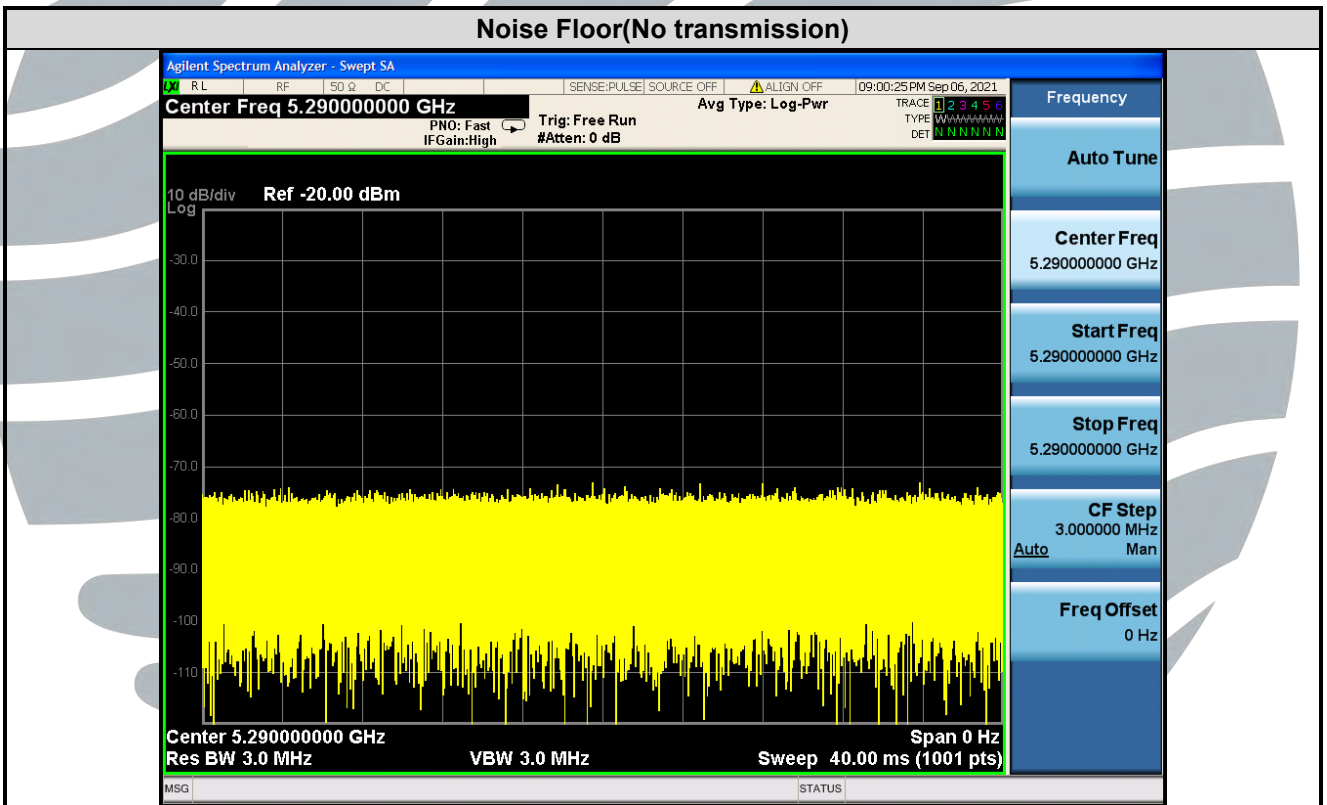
Noise Floor(No transmission)

Agilent Spectrum Analyzer - Swept SA

RL RF 50 Ω DC SENSE:PULSE SOURCE OFF ALIGN OFF 09:00:25 PM Sep 06, 2021

Center Freq 5.290000000 GHz

PNO: Fast
IFGain:High

Trig: Free Run
#Atten: 0 dB

Avg Type: Log-Pwr

TRACE 1 2 3 4 5 6
TYPE WWWWWW
DET N N N N N N

Frequency

Auto Tune

Center Freq
5.290000000 GHz

Start Freq
5.290000000 GHz

Stop Freq
5.290000000 GHz

CF Step
3.000000 MHz
Auto Man

Freq Offset
0 Hz

10 dB/div Ref -20.00 dBm
Log

-30.0
-40.0
-50.0
-60.0
-70.0
-80.0
-90.0
-100
-110

Center 5.290000000 GHz Span 0 Hz
Res BW 3.0 MHz VBW 3.0 MHz Sweep 40.00 ms (1001 pts)

MSG STATUS